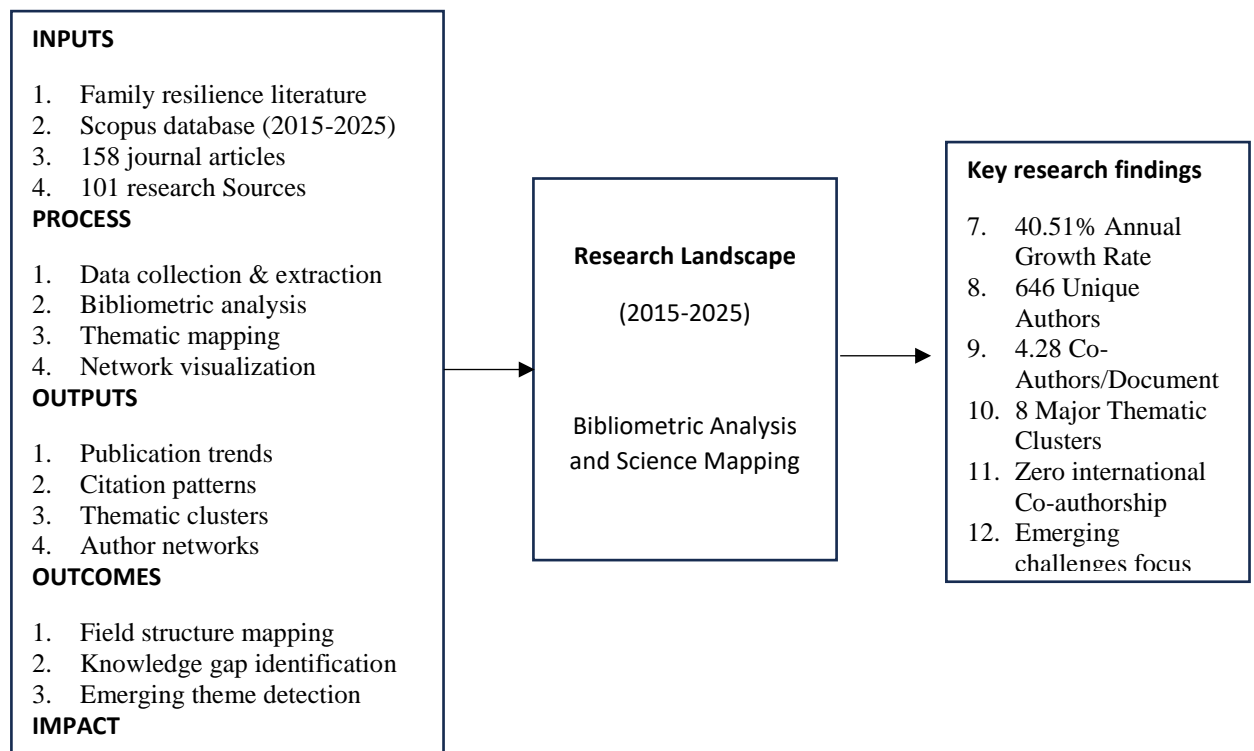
INPUTS

1. Family resilience literature
2. Scopus database (2015-2025)
3. 158 journal articles
4. 101 research Sources

PROCESS

1. Data collection & extraction
2. Bibliometric analysis
3. Thematic mapping
4. Network visualization

OUTPUTS

1. Publication trends
2. Citation patterns
3. Thematic clusters
4. Author networks

OUTCOMES

1. Field structure mapping
2. Knowledge gap identification
3. Emerging theme detection

IMPACT

Research Landscape

(2015-2025)

Bibliometric Analysis and Science Mapping

Key research findings

7. 40.51% Annual Growth Rate
8. 646 Unique Authors
9. 4.28 Co-Authors/Document
10. 8 Major Thematic Clusters
11. Zero international Co-authorship
12. Emerging challenges focus